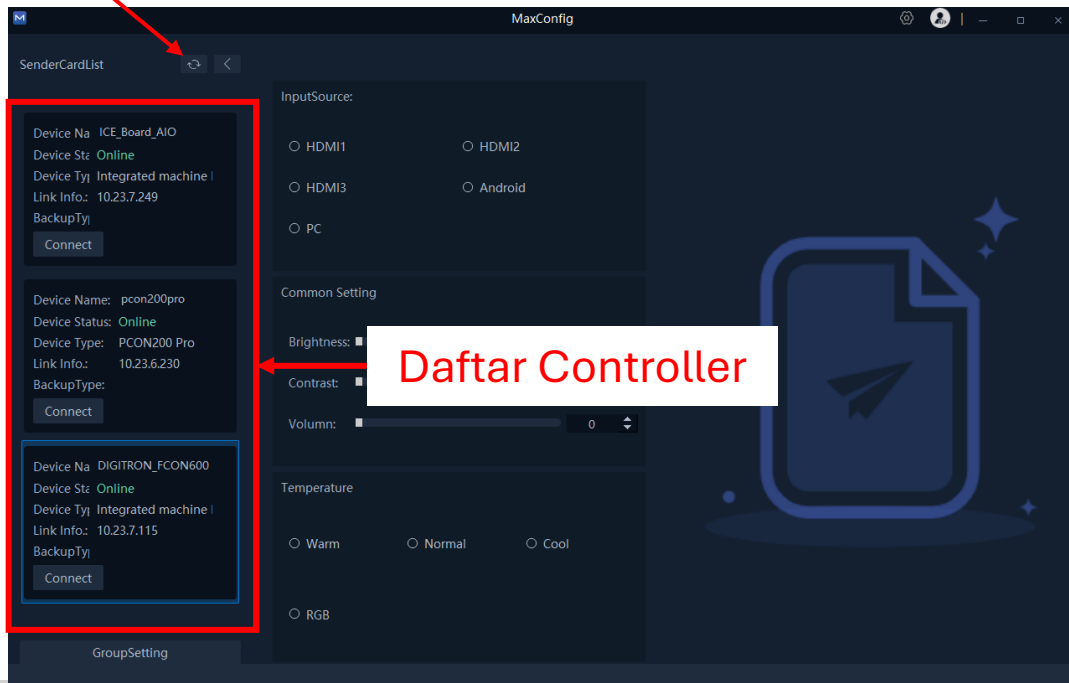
MaxConfig

SenderCardList

Device Na ICE_Board_AIO
Device Sta Online
Device Ty Integrated machine l
Link Info.: 10.23.7.249
BackupTy
Connect

Device Name: pcon200pro
Device Status: Online
Device Type: PCON200 Pro
Link Info.: 10.23.6.230
BackupType:
Connect

Device Na DIGITRON_FCON600
Device Sta Online
Device Ty Integrated machine l
Link Info.: 10.23.7.115
BackupTy
Connect

GroupSetting

InputSource:
HDMI1
HDMI2
HDMI3
Android
PC

Common Setting
Brightness:
Contrast:
Volumn: 0

Temperature
Warm
Normal
Cool
RGB

Daftar Controller